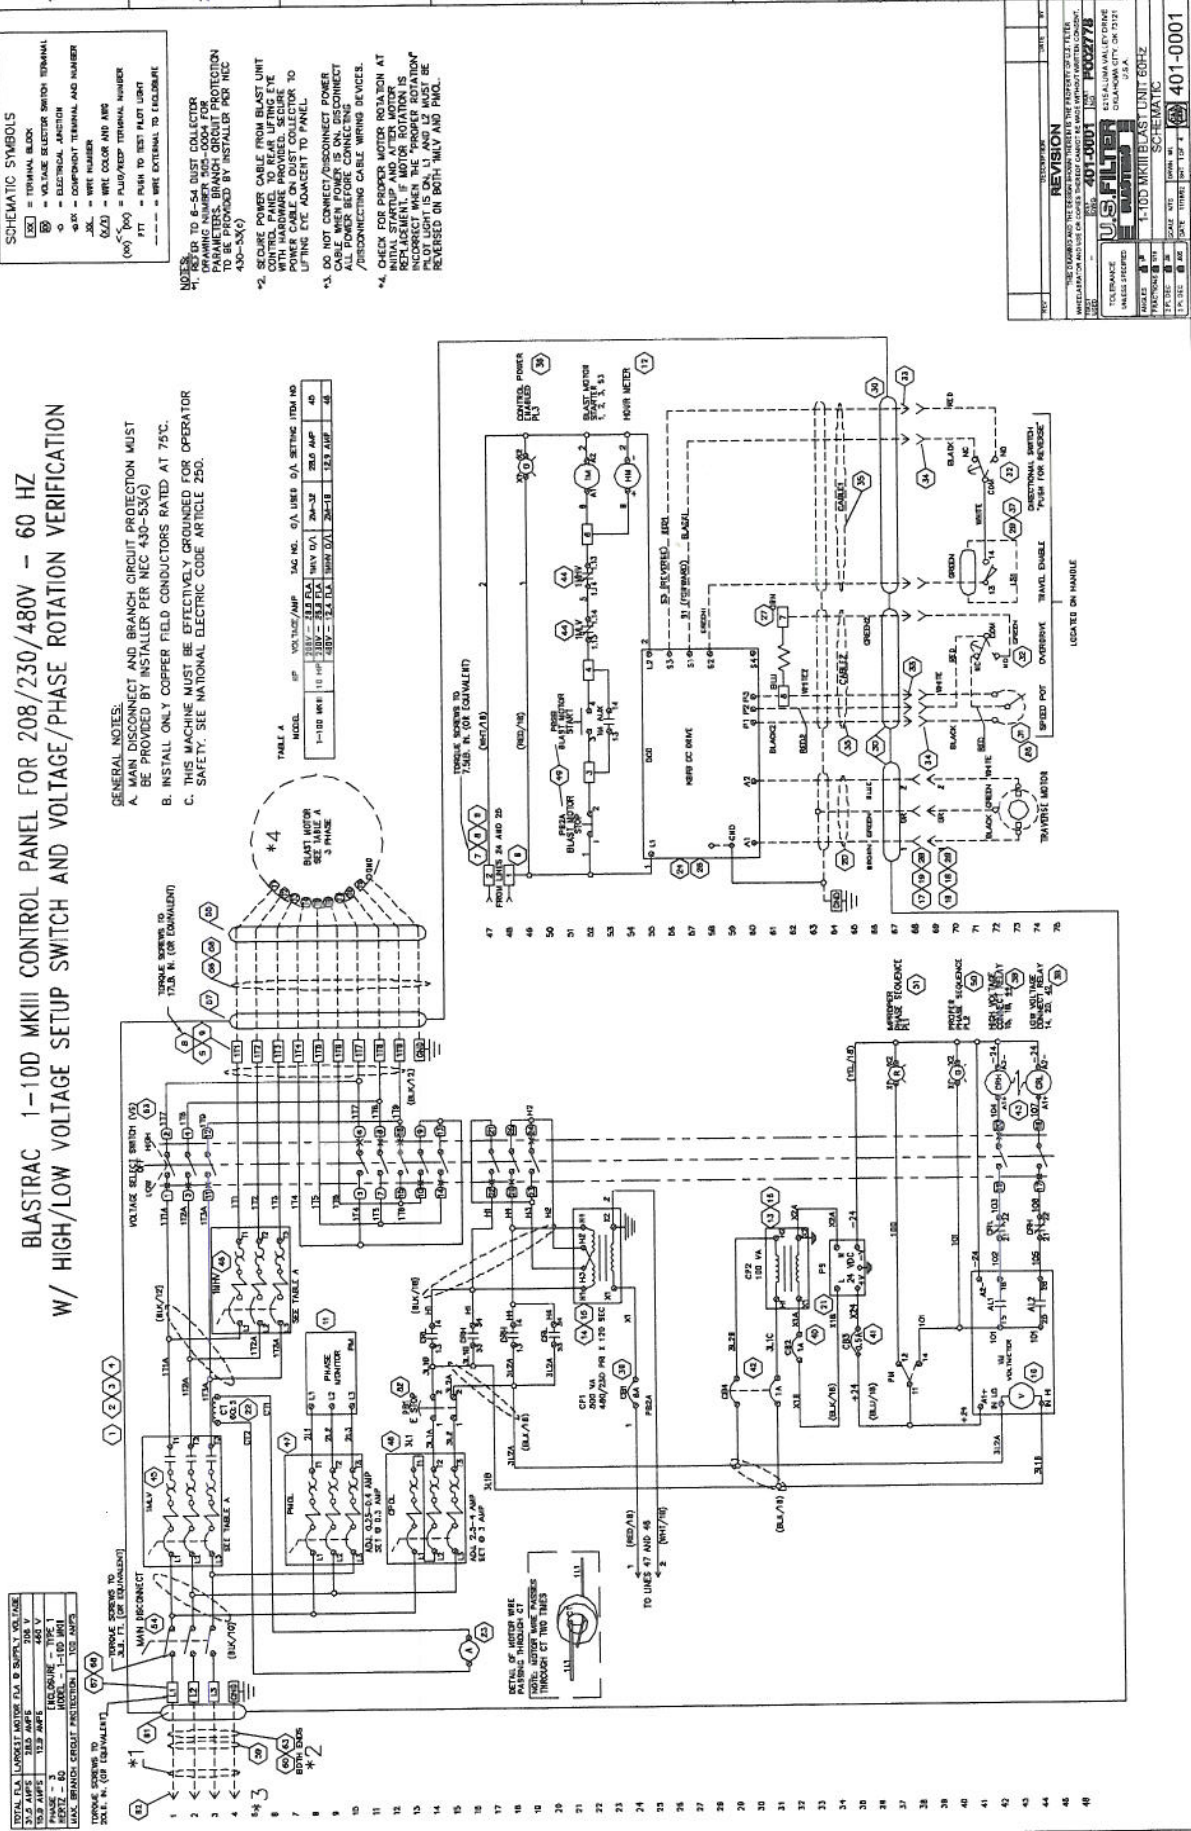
BLASTRAC 1-10D MKIII CONTROL PANEL FOR 208/230/480V - 60 HZ
W/ HIGH/LOW VOLTAGE SETUP SWITCH AND VOLTAGE/PHASE ROTATION VERIFICATION

GENERAL NOTES:
A. MAIN DISCONNECT AND BRANCH CIRCUIT PROTECTION MUST BE PROVIDED BY INSTALLER PER NEC 430-53(c)
B. INSTALL ONLY COPPER FIELD CONDUCTORS RATED AT 75°C.
C. THIS MACHINE MUST BE EFFECTIVELY GROUNDED FOR OPERATOR SAFETY. SEE NATIONAL ELECTRIC CODE ARTICLE 250.

TABLE A

| MODEL | HP | VOLTAGE/AMP | TAG NO. | O/L USED | O/L SETTING | ITEM NO |
|---|---|---|---|---|---|---|
| 1-10D MKIII | 10 HP | 208V - 28.6 FLA / 230V - 25.9 FLA / 480V - 12.4 FLA | 1M/LV O/L / 1M/HV O/L | 2M-32 / 2M-18 | 28.6 AMP / 12.9 AMP | 45 / 46 |

SCHEMATIC SYMBOLS
= TERMINAL BLOCK
= VOLTAGE SELECTOR SWITCH TERMINAL
= ELECTRICAL JUNCTION
= COMPONENT TERMINAL AND NUMBER
= WIRE NUMBER
= WIRE COLOR AND AWG
= PLUG/RECP TERMINAL NUMBER
PTT = PUSH TO TEST PILOT LIGHT
= WIRE EXTERNAL TO ENCLOSURE

NOTES:
*1. REFER TO 6-54 DUST COLLECTOR DRAWING NUMBER 505-0004 FOR PARAMETERS. BRANCH CIRCUIT PROTECTION TO BE PROVIDED BY INSTALLER PER NEC 430-53(c)
*2. SECURE POWER CABLE FROM BLAST UNIT CONTROL PANEL TO REAR LIFTING EYE WITH HARDWARE PROVIDED. SECURE POWER CABLE ON DUST COLLECTOR TO LIFTING EYE ADJACENT TO PANEL
*3. DO NOT CONNECT/DISCONNECT POWER CABLE WHEN POWER IS ON. DISCONNECT ALL POWER BEFORE CONNECTING /DISCONNECTING CABLE WIRING DEVICES.
*4. CHECK FOR PROPER MOTOR ROTATION AT INITIAL STARTUP AND AFTER MOTOR REPLACEMENT. IF MOTOR ROTATION IS INCORRECT WHEN THE "PROPER ROTATION" PILOT LIGHT IS ON, L1 AND L2 MUST BE REVERSED ON BOTH 1MLV AND PMO.

| TOTAL FLA | LARGEST MOTOR FLA @ SUPPLY VOLTAGE |
|---|---|
| 31.5 AMPS | 28.6 AMPS 208 V |
| 15.5 AMPS | 12.9 AMPS 480 V |
| PHASE - 3 | ENCLOSURE - TYPE 1 |
| HERTZ - 60 | MODEL - 1-10D MKIII |
| MAX. BRANCH CIRCUIT PROTECTION | 100 AMPS |

TORQUE SCREWS TO 20LB. IN. (OR EQUIVALENT)
TORQUE SCREWS TO 3LB. FT. (OR EQUIVALENT)
MAIN DISCONNECT
TORQUE SCREWS TO 17LB. IN. (OR EQUIVALENT)
TORQUE SCREWS TO 7.5LB. IN. (OR EQUIVALENT)
BOTH ENDS *2
*1 *3 *4
1MLV 1MHV SEE TABLE A
PHASE MONITOR PM
PMOL PSOL
ADJ. 0.25-0.4 AMP SET @ 0.3 AMP
ADJ. 2.5-4 AMP SET @ 3 AMP
E STOP
VOLTAGE SELECT SWITCH (VS) LOW HIGH
DETAIL OF MOTOR WIRE PASSING THROUGH CT
NOTE: MOTOR WIRE PASSES THROUGH CT TWO TIMES
TO LINES 47 AND 48
CP1 500 VA 480/230 PRI X 120 SEC
CP2 100 VA
PS 24 VDC
VM VOLTMETER
IMPROPER PHASE SEQUENCE PL1
PROPER PHASE SEQUENCE PL2
HIGH VOLTAGE CONNECT RELAY
LOW VOLTAGE CONNECT RELAY
BLAST MOTOR SEE TABLE A 3 PHASE
FROM LINES 24 AND 25
PB2A BLAST MOTOR STOP
PB1B BLAST MOTOR START
KBRG DC DRIVE
CONTROL POWER ENABLED PL3
BLAST MOTOR STARTER
HOUR METER
TRAVERSE MOTOR
SPEED POT OVERDRIVE TRAVEL ENABLE
DIRECTIONAL SWITCH "PUSH FOR REVERSE"
LOCATED ON HANDLE
S3 (REVERSE) S1 (FORWARD)
CABLE
REVISION
U.S.FILTER BLASTRAC
1-10D MKIII BLAST UNIT 60HZ SCHEMATIC
401-0001